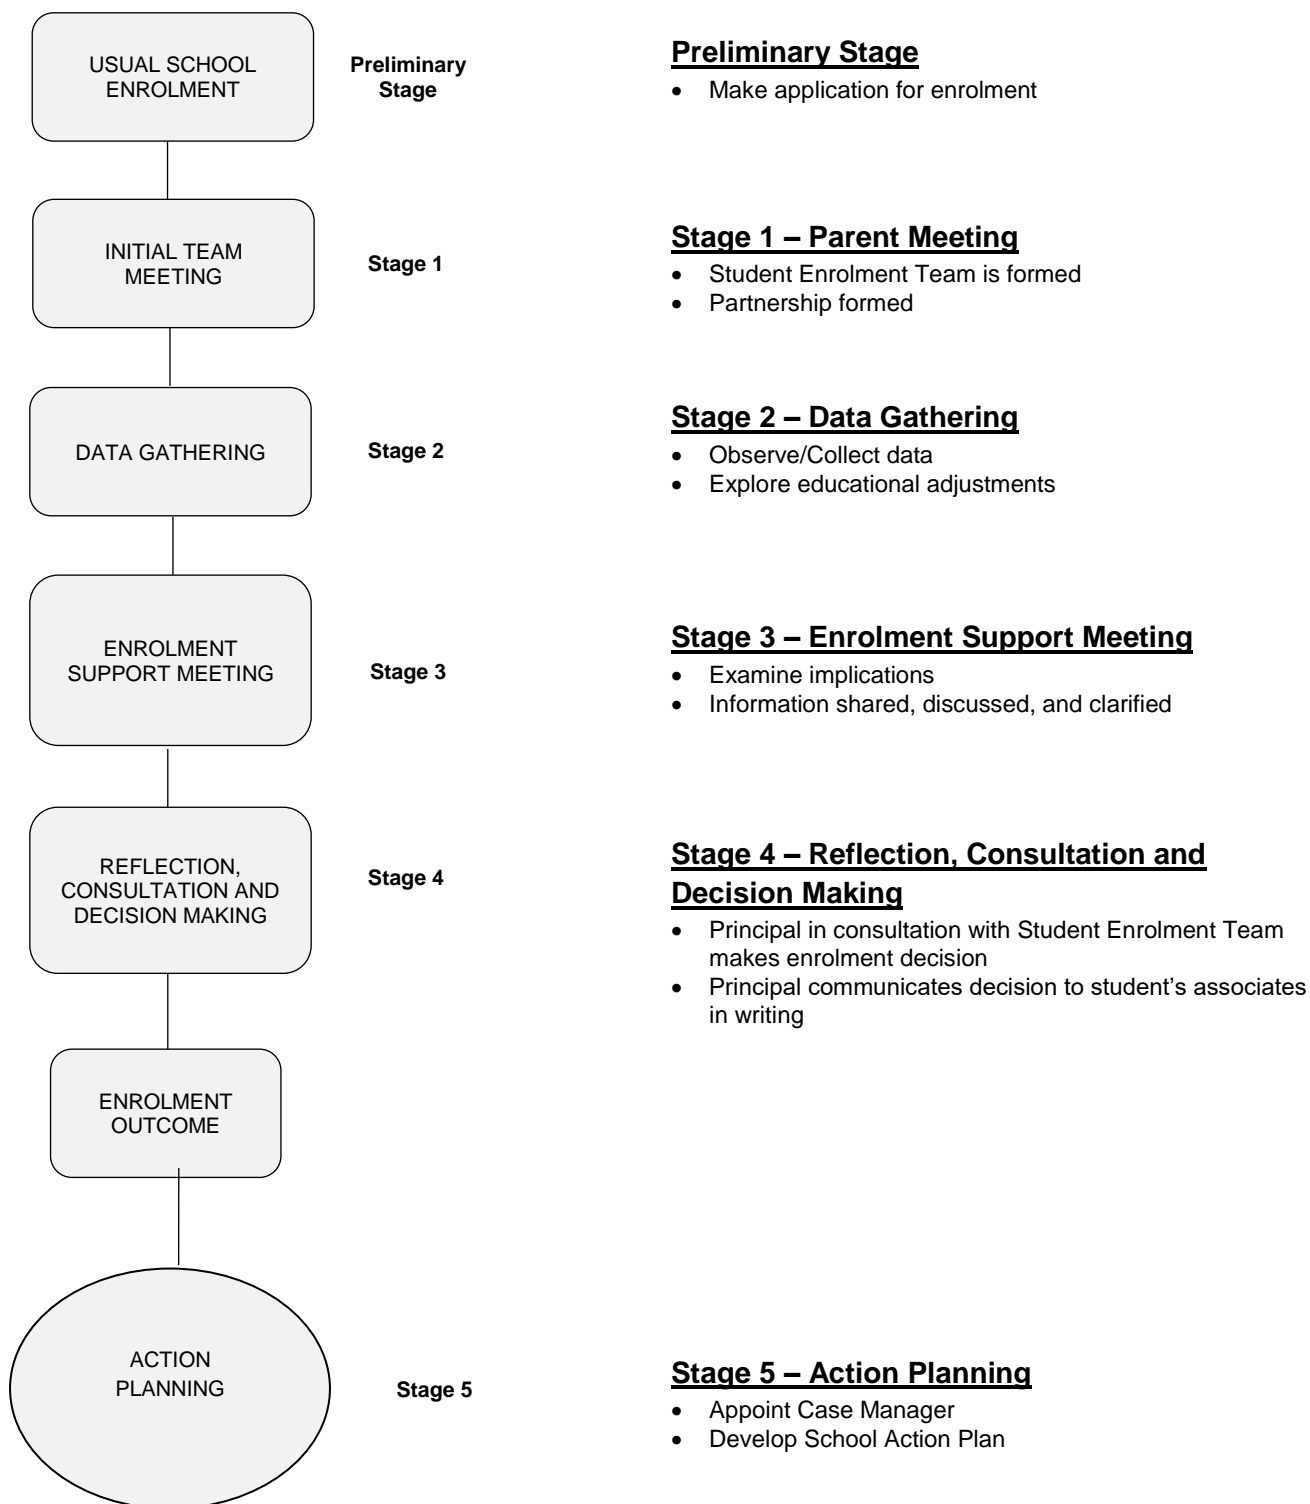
USUAL SCHOOL ENROLMENT

Preliminary Stage

INITIAL TEAM MEETING

Stage 1

DATA GATHERING

Stage 2

ENROLMENT SUPPORT MEETING

Stage 3

REFLECTION, CONSULTATION AND DECISION MAKING

Stage 4

ENROLMENT OUTCOME

ACTION PLANNING

Stage 5

**Preliminary Stage**
- Make application for enrolment

**Stage 1 – Parent Meeting**
- Student Enrolment Team is formed
- Partnership formed

**Stage 2 – Data Gathering**
- Observe/Collect data
- Explore educational adjustments

**Stage 3 – Enrolment Support Meeting**
- Examine implications
- Information shared, discussed, and clarified

**Stage 4 – Reflection, Consultation and Decision Making**
- Principal in consultation with Student Enrolment Team makes enrolment decision
- Principal communicates decision to student's associates in writing

**Stage 5 – Action Planning**
- Appoint Case Manager
- Develop School Action Plan